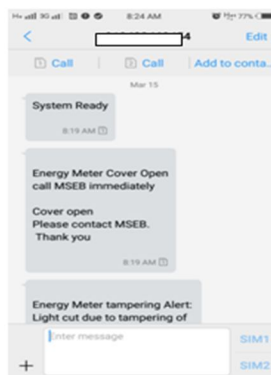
8:24 AM 77%

<
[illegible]4
Edit

1 Call
2 Call
Add to conta...

Mar 15

System Ready
8:19 AM

Energy Meter Cover Open call MSEB immediately

Cover open
Please contact MSEB.
Thank you
8:19 AM

Energy Meter tampering Alert: Light cut due to tampering of

+
Enter message
SIM1
SIM2